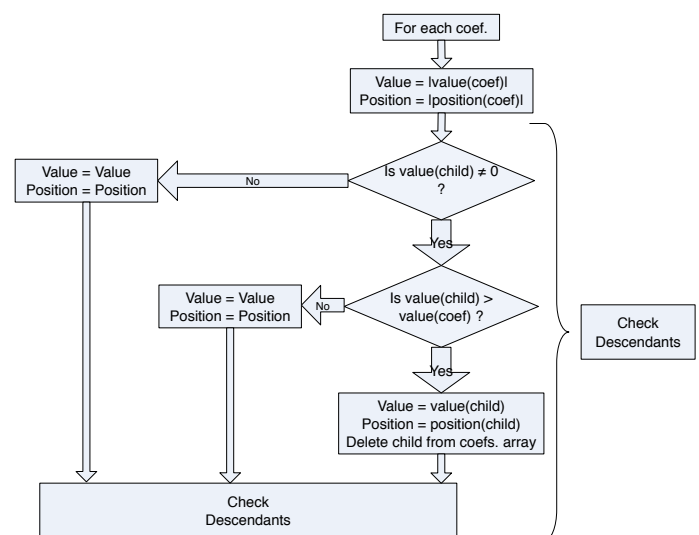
For each coef.

Value = lvalue(coef)l
Position = lposition(coef)l

Is value(child) ≠ 0
?

No

Value = Value
Position = Position

Yes

Is value(child) >
value(coef) ?

No

Value = Value
Position = Position

Yes

Value = value(child)
Position = position(child)
Delete child from coefs. array

Check
Descendants

Check
Descendants